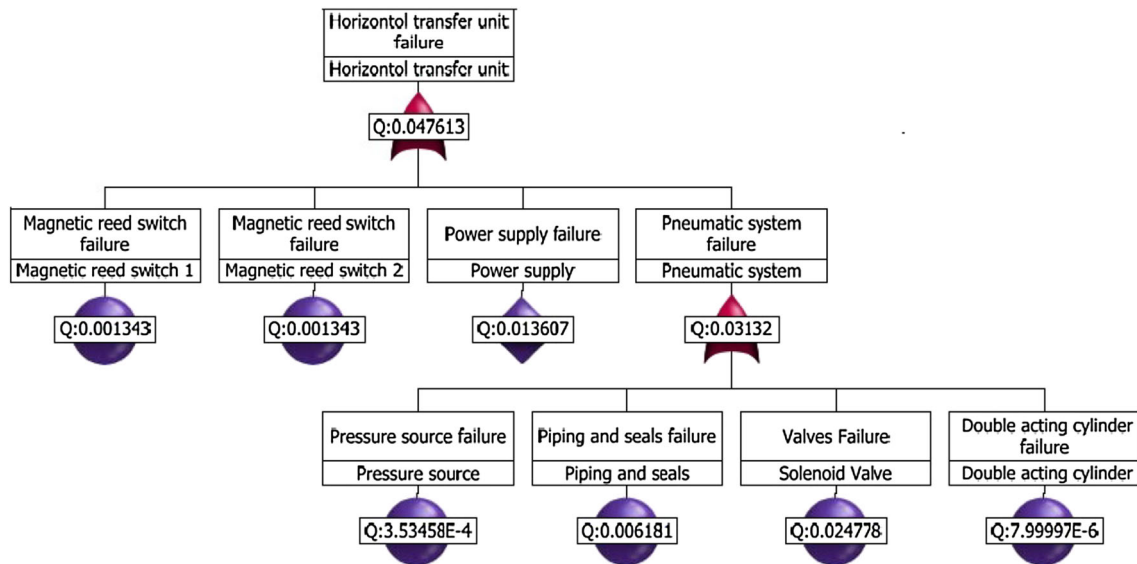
Horizontol transfer unit failure
Horizontol transfer unit
Q:0.047613

Magnetic reed switch failure
Magnetic reed switch 1
Q:0.001343

Magnetic reed switch failure
Magnetic reed switch 2
Q:0.001343

Power supply failure
Power supply
Q:0.013607

Pneumatic system failure
Pneumatic system
Q:0.03132

Pressure source failure
Pressure source
Q:3.53458E-4

Piping and seals failure
Piping and seals
Q:0.006181

Valves Failure
Solenoid Valve
Q:0.024778

Double acting cylinder failure
Double acting cylinder
Q:7.99997E-6